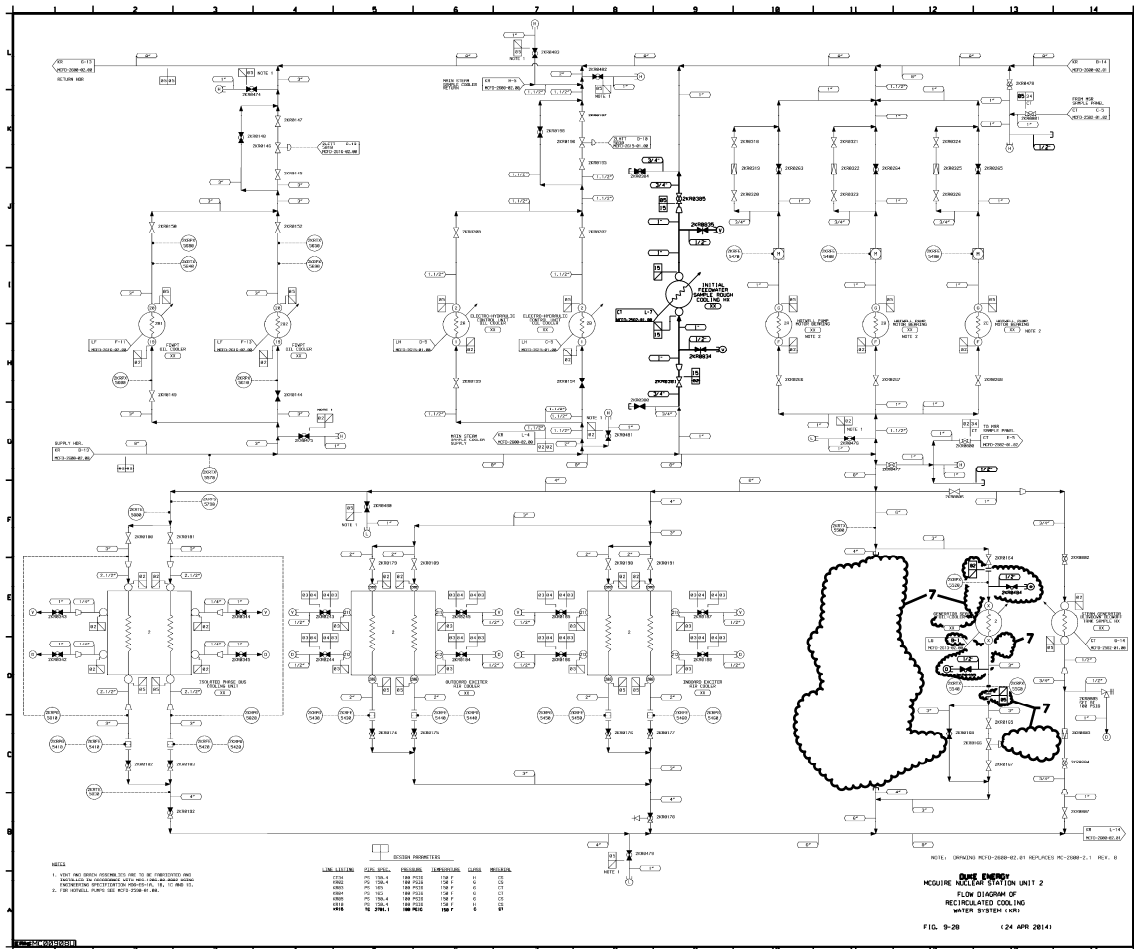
1 2 3 4 5 6 7 8 9 10 11 12 13 14

L K J I H G F E D C B A

KR G-13 MCFD-2880-02.00 RETURN HDR

KR D-14 MCFD-2880-02.00

MAIN STEAM SAMPLE COOLER RETURN

FROM HSR SAMPLE PANEL

INITIAL FEEDWATER SAMPLE ROUGH COOLING HX

ELECTRO-HYDRAULIC CONTROL UNIT OIL COOLER

FDWPT OIL COOLER

HOTWELL PUMP MOTOR BEARING

NOTE 1

NOTE 2

MAIN STEAM SAMPLE COOLER SUPPLY

SUPPLY HDR.

TO HSR SAMPLE PANEL

ISOLATED PHASE BUS COOLING UNIT

OUTBOARD EXCITER AIR COOLER

INBOARD EXCITER AIR COOLER

GENERATOR SEAL OIL COOLER

STEAM GENERATOR BLOWDOWN RECOVERY TANK SAMPLE HX

7

7

7

KR L-14 MCFD-2880-02.00

NOTES

1. VENT AND DRAIN ASSEMBLIES ARE TO BE FABRICATED AND INSTALLED IN ACCORDANCE WITH MCS-1202.00 AND USING ENGINEERING SPECIFICATION MCS-ES-1A, 1B, 1C AND 1D.
2. FOR HOTWELL PUMPS SEE MCFD-2590-01.00.

DESIGN PARAMETERS

| LINE LISTING | PIPE SPEC. | PRESSURE | TEMPERATURE | CLASS | MATERIAL |
|---|---|---|---|---|---|
| KR30 | PS 150.4 | 100 PSIG | 150 F | H | CS |
| KR02 | PS 150.4 | 100 PSIG | 150 F | G | CS |
| KR03 | PS 165 | 100 PSIG | 150 F | G | CT |
| KR04 | PS 165 | 100 PSIG | 150 F | G | CT |
| KR05 | PS 150.4 | 100 PSIG | 150 F | G | CS |
| KR10 | PS 150.4 | 100 PSIG | 150 F | H | CS |
| KR15 | PS 2701.1 | 100 PSIG | 150 F | G | ST |

NOTE: DRAWING MCFD-2880-02.01 REPLACES MC-2388-2.1 REV. 8

DUKE ENERGY
MCGUIRE NUCLEAR STATION UNIT 2
FLOW DIAGRAM OF RECIRCULATED COOLING WATER SYSTEM (KR)

FIG. 9-28 (24 APR 2014)

MCFD2880